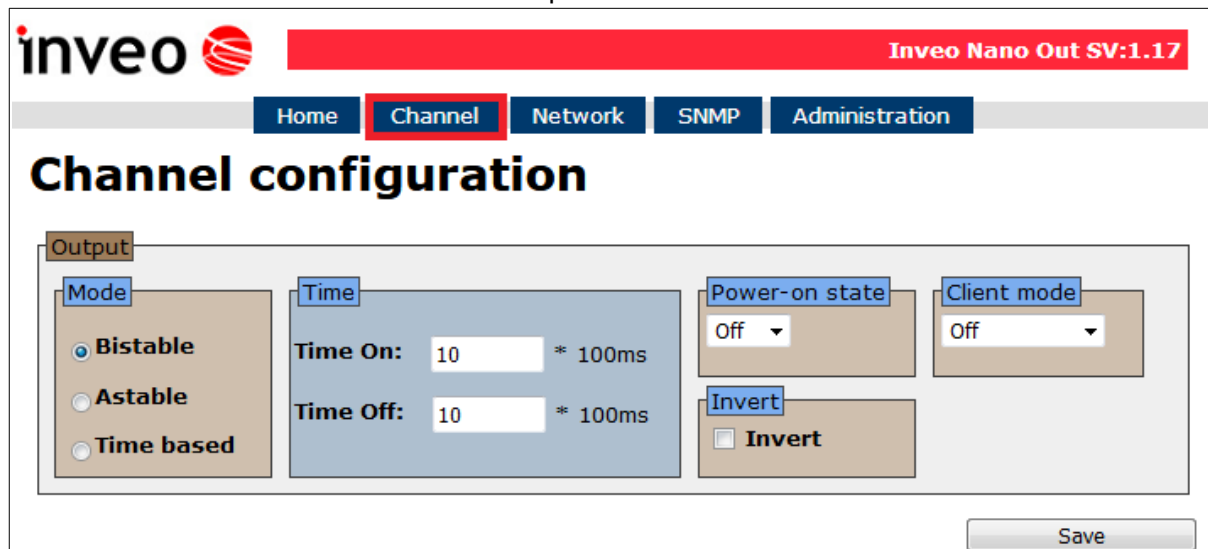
inveo

Inveo Nano Out SV:1.17

Home
Channel
Network
SNMP
Administration

Channel configuration

Output

Mode
Bistable
Astable
Time based

Time
Time On: 10 * 100ms
Time Off: 10 * 100ms

Power-on state
Off

Client mode
Off

Invert
Invert

Save